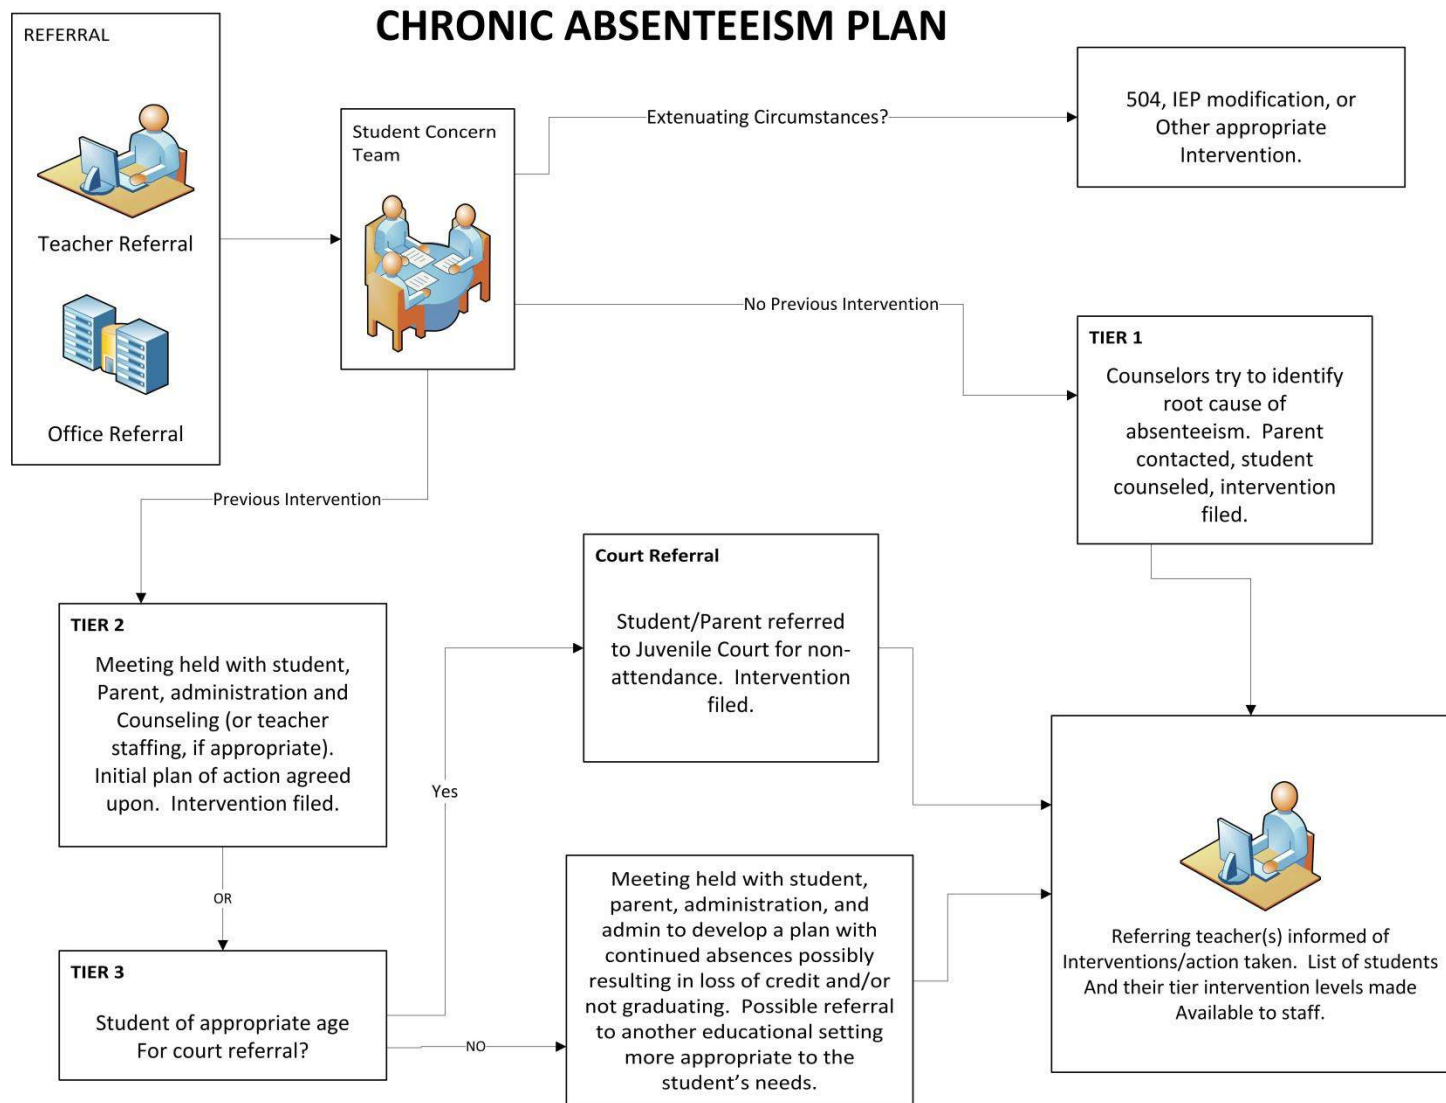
CHRONIC ABSENTEEISM PLAN

REFERRAL

Teacher Referral

Office Referral

Student Concern Team

Extenuating Circumstances?

504, IEP modification, or Other appropriate Intervention.

No Previous Intervention

TIER 1

Counselors try to identify root cause of absenteeism. Parent contacted, student counseled, intervention filed.

Previous Intervention

TIER 2

Meeting held with student, Parent, administration and Counseling (or teacher staffing, if appropriate). Initial plan of action agreed upon. Intervention filed.

OR

TIER 3

Student of appropriate age For court referral?

Yes

NO

Court Referral

Student/Parent referred to Juvenile Court for non-attendance. Intervention filed.

Meeting held with student, parent, administration, and admin to develop a plan with continued absences possibly resulting in loss of credit and/or not graduating. Possible referral to another educational setting more appropriate to the student's needs.

Referring teacher(s) informed of Interventions/action taken. List of students And their tier intervention levels made Available to staff.